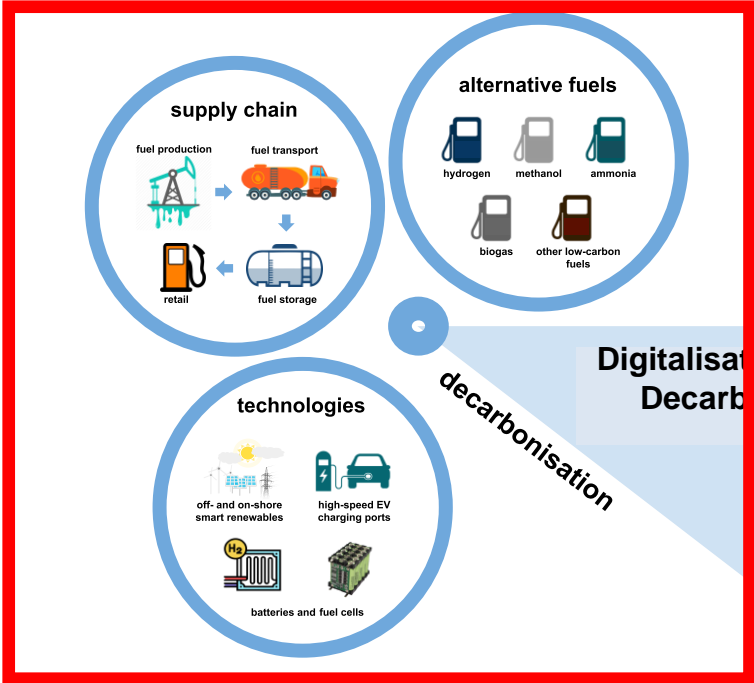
supply chain

fuel production

fuel transport

retail

fuel storage

alternative fuels

hydrogen

methanol

ammonia

biogas

other low-carbon fuels

Digitalisat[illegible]
Decarb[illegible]

decarbonisation

technologies

off- and on-shore smart renewables

high-speed EV charging ports

$H_2$

batteries and fuel cells